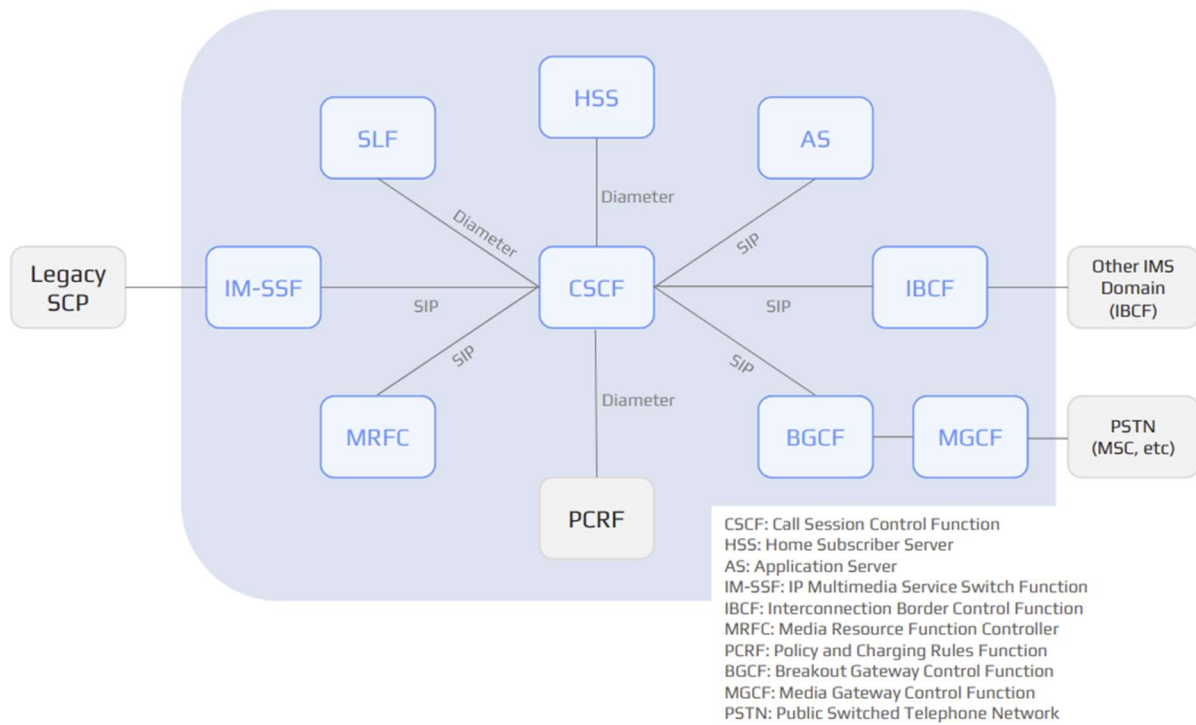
HSS

SLF

AS

Diameter

Diameter

SIP

Legacy SCP

IM-SSF

SIP

CSCF

SIP

IBCF

Other IMS Domain (IBCF)

SIP

SIP

Diameter

MRFC

BGCF

MGCF

PSTN (MSC, etc)

PCRF

CSCF: Call Session Control Function
HSS: Home Subscriber Server
AS: Application Server
IM-SSF: IP Multimedia Service Switch Function
IBCF: Interconnection Border Control Function
MRFC: Media Resource Function Controller
PCRF: Policy and Charging Rules Function
BGCF: Breakout Gateway Control Function
MGCF: Media Gateway Control Function
PSTN: Public Switched Telephone Network